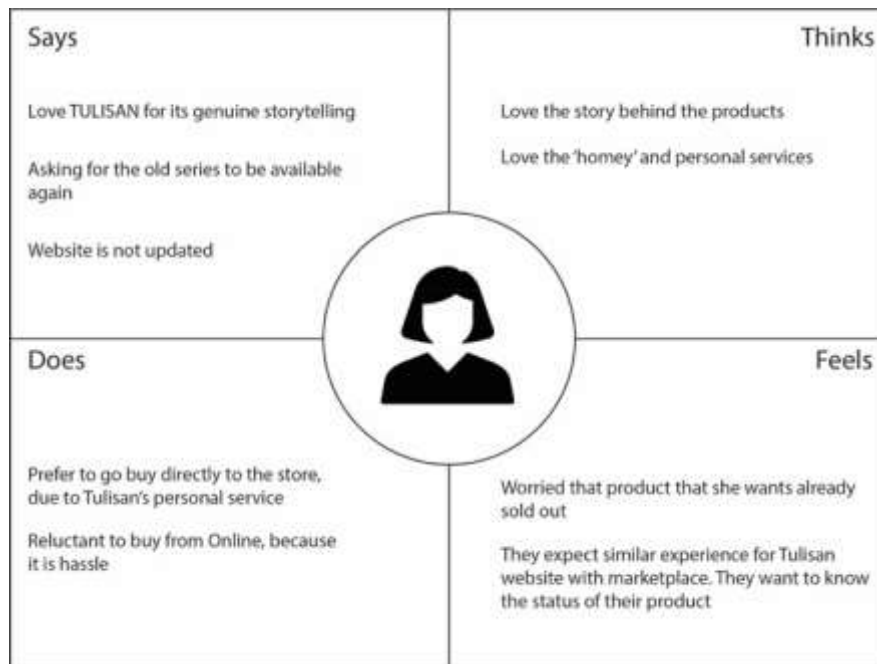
Says

Love TULISAN for its genuine storytelling

Asking for the old series to be available again

Website is not updated

Thinks

Love the story behind the products

Love the 'homey' and personal services

Does

Prefer to go buy directly to the store, due to Tulisan's personal service

Reluctant to buy from Online, because it is hassle

Feels

Worried that product that she wants already sold out

They expect similar experience for Tulisan website with marketplace. They want to know the status of their product